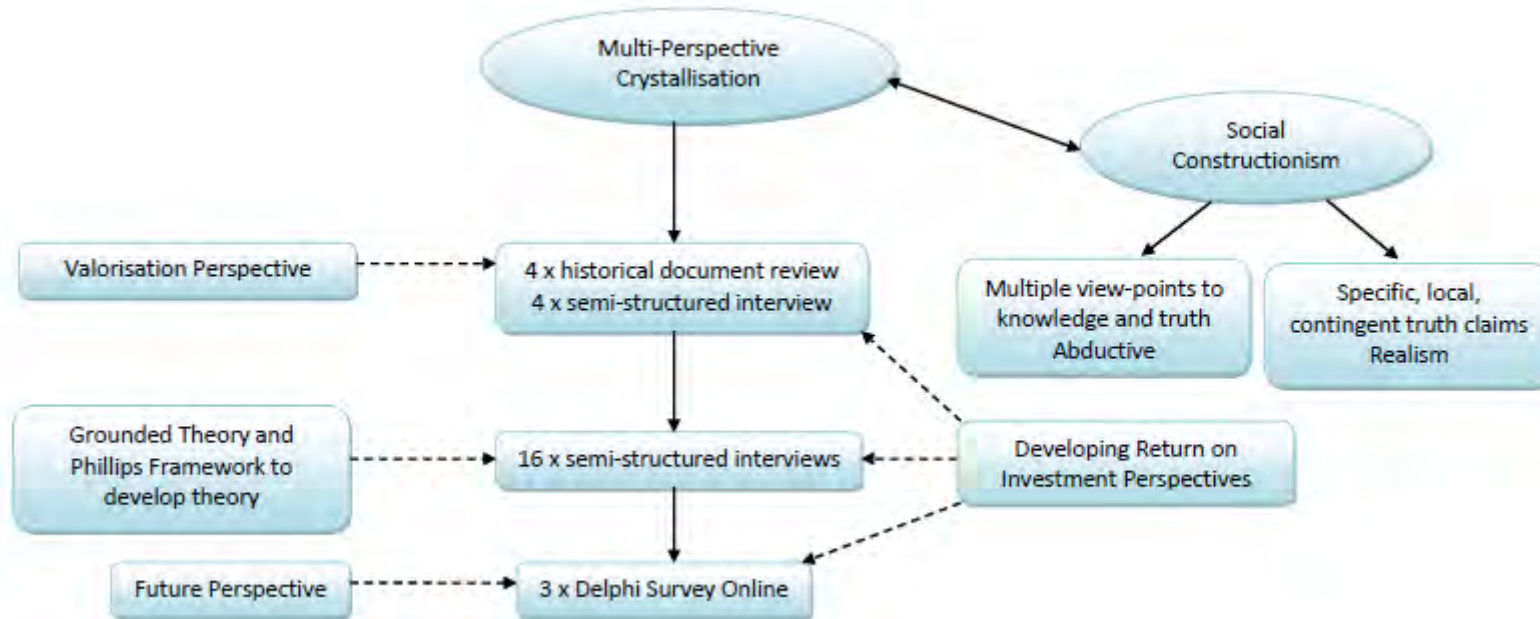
Multi-Perspective Crystallisation

Social Constructionism

Valorisation Perspective

4 x historical document review
4 x semi-structured interview

Multiple view-points to knowledge and truth
Abductive

Specific, local, contingent truth claims
Realism

Grounded Theory and Phillips Framework to develop theory

16 x semi-structured interviews

Developing Return on Investment Perspectives

Future Perspective

3 x Delphi Survey Online